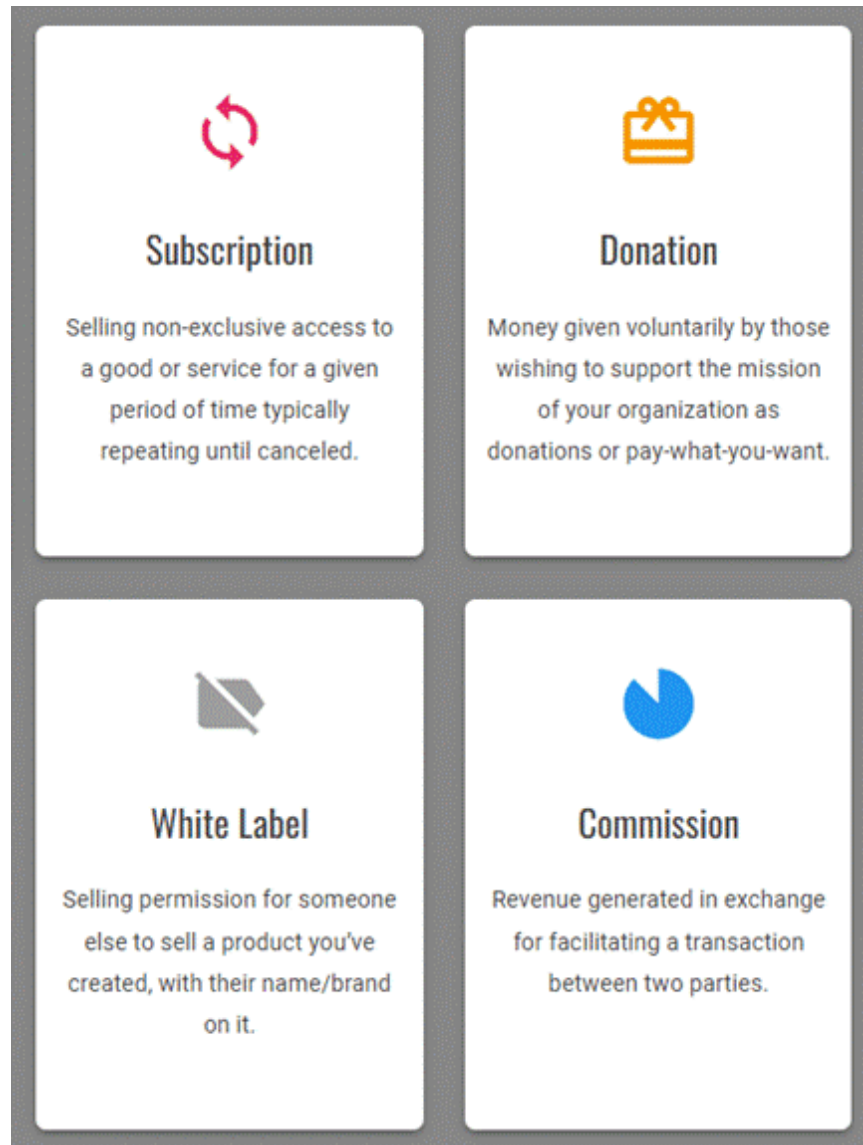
Subscription

Selling non-exclusive access to a good or service for a given period of time typically repeating until canceled.

Donation

Money given voluntarily by those wishing to support the mission of your organization as donations or pay-what-you-want.

White Label

Selling permission for someone else to sell a product you've created, with their name/brand on it.

Commission

Revenue generated in exchange for facilitating a transaction between two parties.